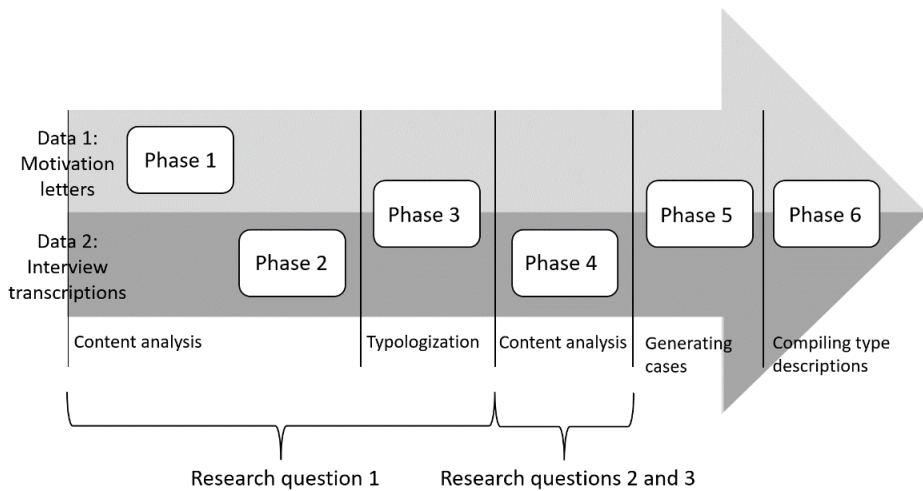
Data 1: Motivation letters

Data 2: Interview transcriptions

Phase 1

Phase 2

Phase 3

Phase 4

Phase 5

Phase 6

Content analysis

Typologization

Content analysis

Generating cases

Compiling type descriptions

Research question 1

Research questions 2 and 3